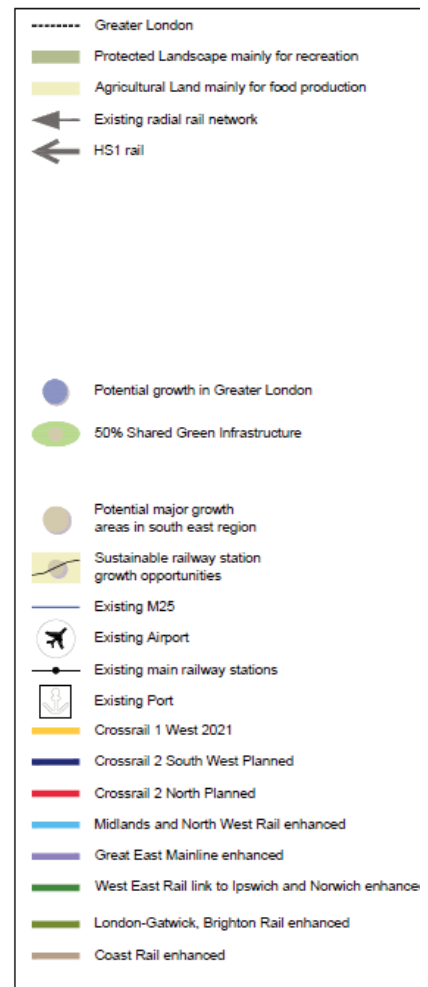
Greater London
Protected Landscape mainly for recreation
Agricultural Land mainly for food production
Existing radial rail network
HS1 rail

Potential growth in Greater London
50% Shared Green Infrastructure

Potential major growth areas in south east region
Sustainable railway station growth opportunities
Existing M25
Existing Airport
Existing main railway stations
Existing Port
Crossrail 1 West 2021
Crossrail 2 South West Planned
Crossrail 2 North Planned
Midlands and North West Rail enhanced
Great East Mainline enhanced
West East Rail link to Ipswich and Norwich enhance
London-Gatwick, Brighton Rail enhanced
Coast Rail enhanced